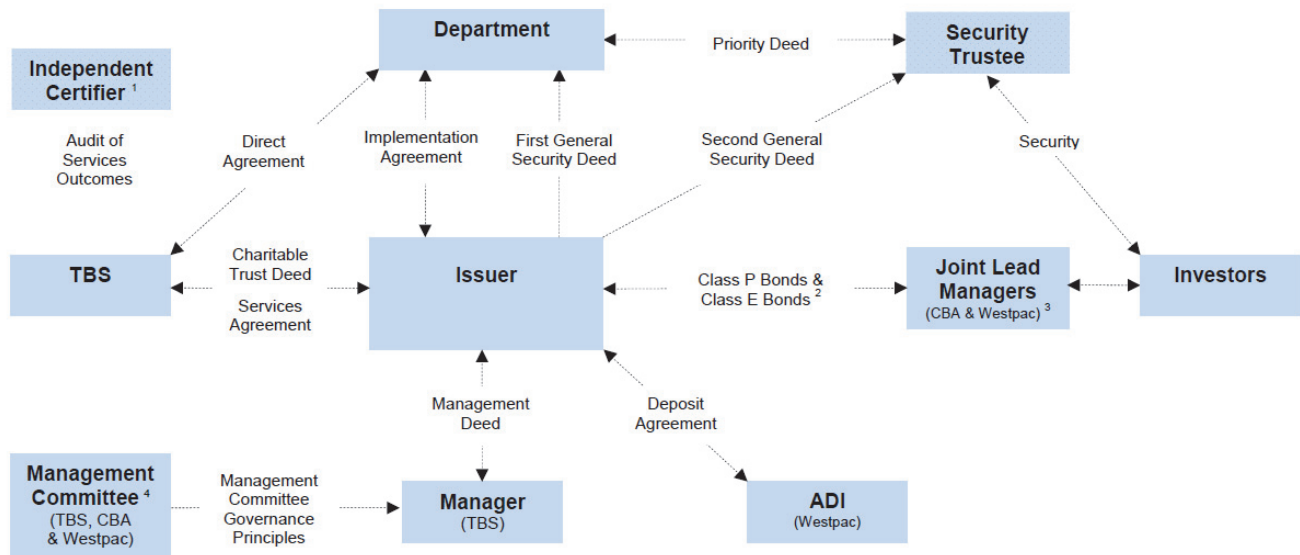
Department

Priority Deed

Security Trustee

Independent Certifier $^{1}$

Audit of Services Outcomes

Direct Agreement

Implementation Agreement

First General Security Deed

Second General Security Deed

Security

TBS

Charitable Trust Deed

Services Agreement

Issuer

Class P Bonds & Class E Bonds $^{2}$

Joint Lead Managers (CBA & Westpac) $^{3}$

Investors

Management Deed

Deposit Agreement

Management Committee $^{4}$ (TBS, CBA & Westpac)

Management Committee Governance Principles

Manager (TBS)

ADI (Westpac)